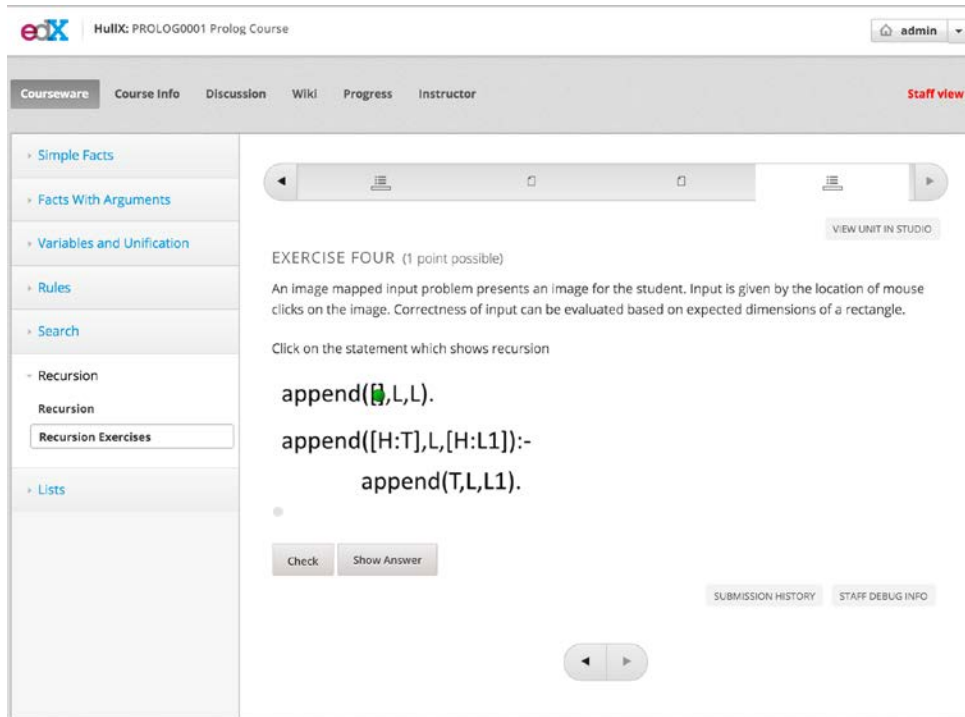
edX HullX: PROLOG0001 Prolog Course

admin

Courseware Course Info Discussion Wiki Progress Instructor

Staff view

Simple Facts

Facts With Arguments

Variables and Unification

Rules

Search

Recursion

Recursion

Recursion Exercises

Lists

VIEW UNIT IN STUDIO

EXERCISE FOUR (1 point possible)

An image mapped input problem presents an image for the student. Input is given by the location of mouse clicks on the image. Correctness of input can be evaluated based on expected dimensions of a rectangle.

Click on the statement which shows recursion

append([],L,L).

append([H:T],L,[H:L1]):-
append(T,L,L1).

Check Show Answer

SUBMISSION HISTORY STAFF DEBUG INFO